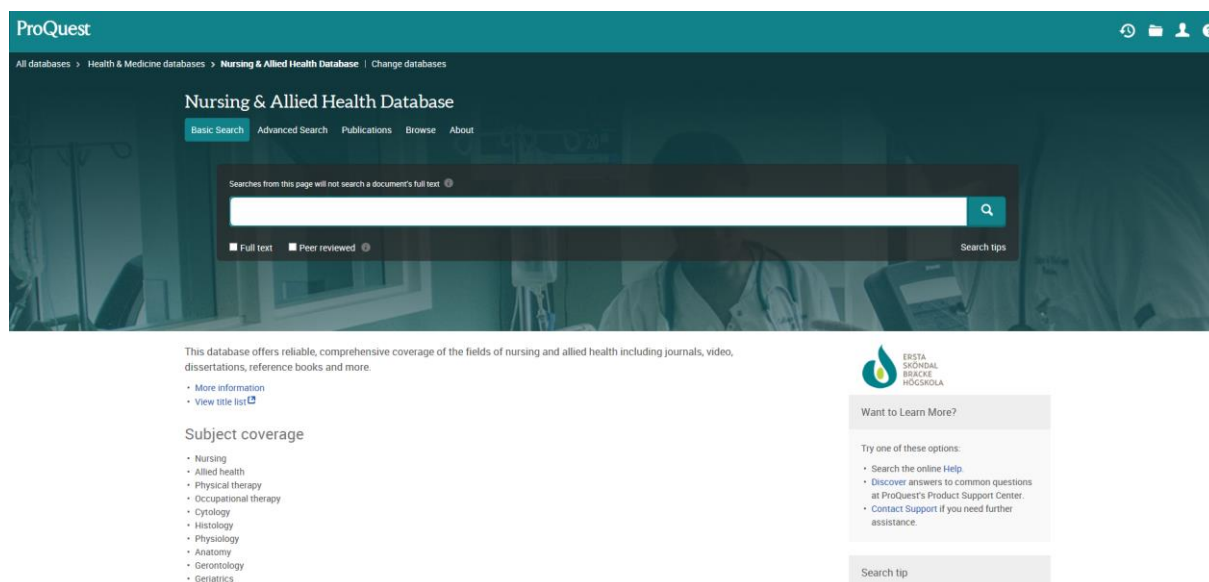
ProQuest

All databases > Health & Medicine databases > Nursing & Allied Health Database | Change databases

Nursing & Allied Health Database

Basic Search Advanced Search Publications Browse About

Searches from this page will not search a document's full text

Full text Peer reviewed

Search tips

This database offers reliable, comprehensive coverage of the fields of nursing and allied health including journals, video, dissertations, reference books and more.

• More information
• View title list

Subject coverage

• Nursing
• Allied health
• Physical therapy
• Occupational therapy
• Cytology
• Histology
• Physiology
• Anatomy
• Gerontology
• Geriatrics

ERSTA SKÖNDAL BRÄCKE HÖGSKOLA

Want to Learn More?

Try one of these options:

• Search the online Help.
• Discover answers to common questions at ProQuest's Product Support Center.
• Contact Support if you need further assistance.

Search tip